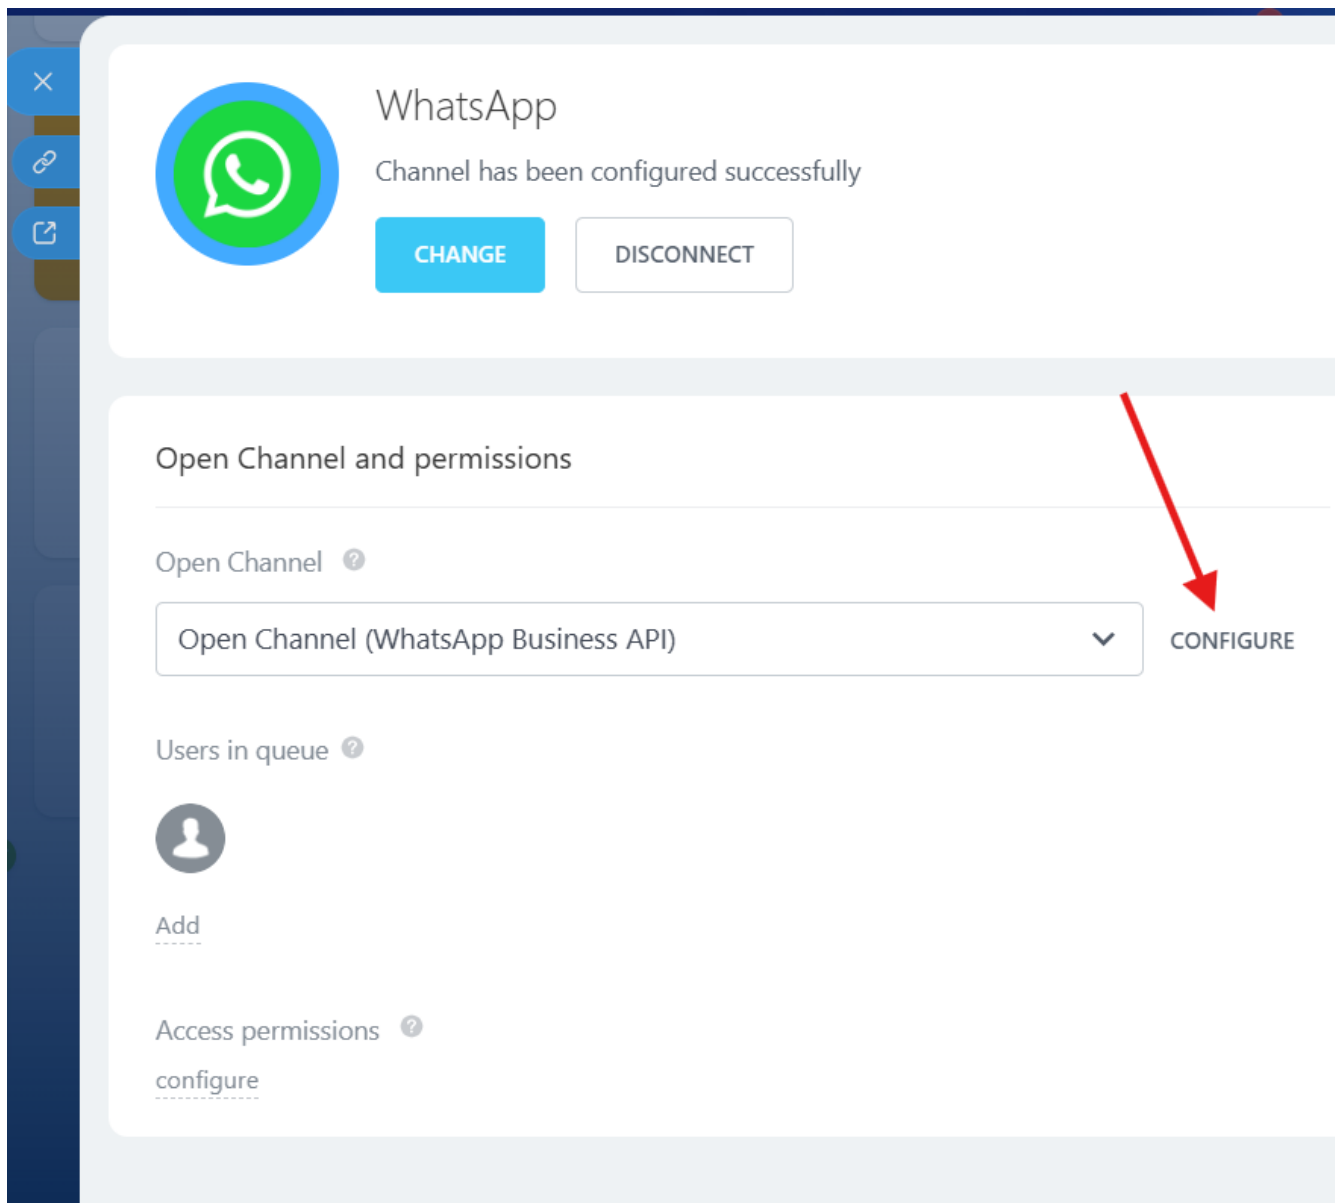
WhatsApp

Channel has been configured successfully

CHANGE

DISCONNECT

Open Channel and permissions

Open Channel

Open Channel (WhatsApp Business API)

CONFIGURE

Users in queue

Add

Access permissions

configure